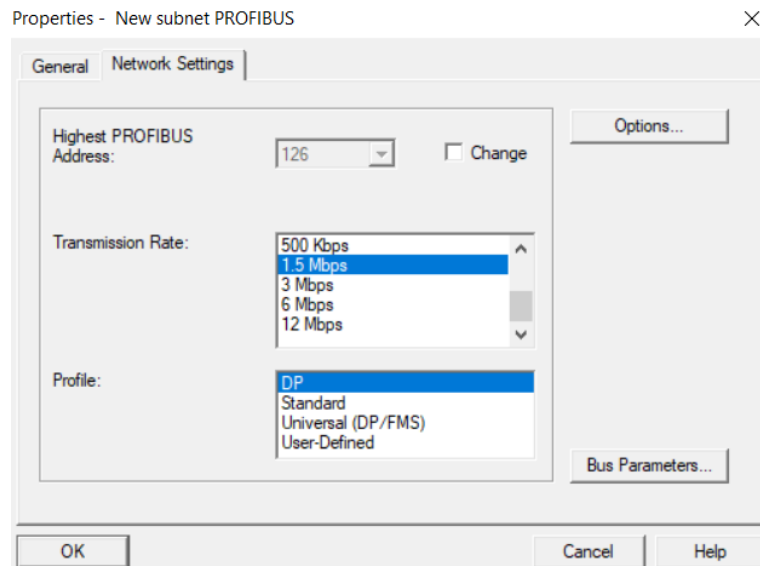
Properties - New subnet PROFIBUS

×

General

Network Settings

Highest PROFIBUS Address:

126

Change

Options...

Transmission Rate:

500 Kbps
1.5 Mbps
3 Mbps
6 Mbps
12 Mbps

Profile:

DP
Standard
Universal (DP/FMS)
User-Defined

Bus Parameters...

OK

Cancel

Help